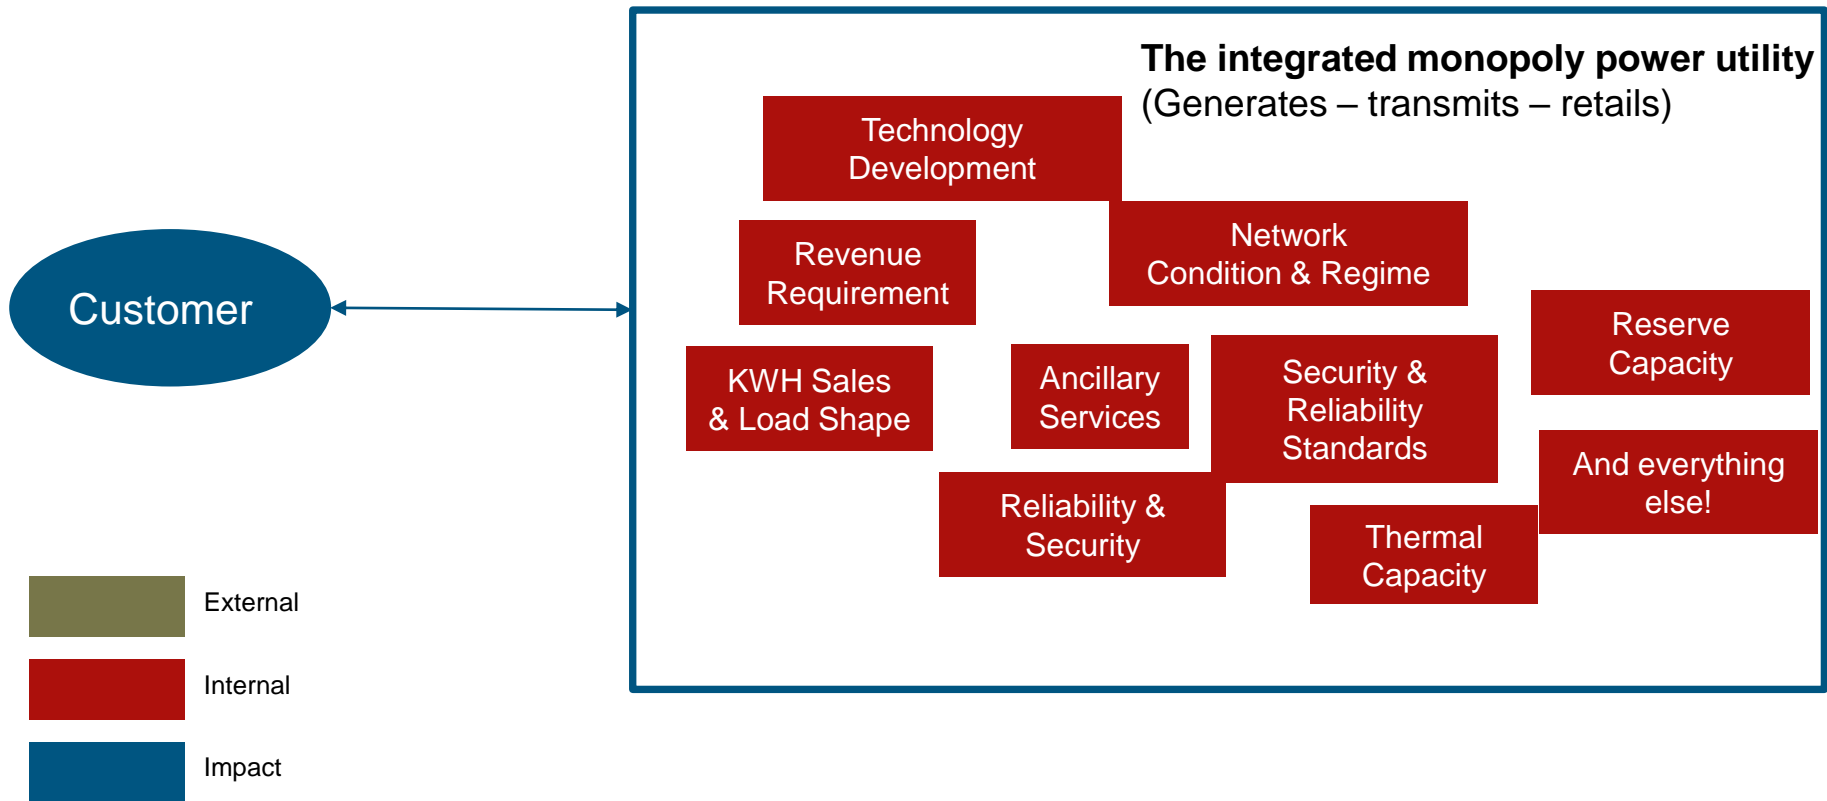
The integrated monopoly power utility
(Generates – transmits – retails)

Customer

Technology Development

Revenue Requirement

Network Condition & Regime

Reserve Capacity

KWH Sales & Load Shape

Ancillary Services

Security & Reliability Standards

And everything else!

Reliability & Security

Thermal Capacity

External

Internal

Impact